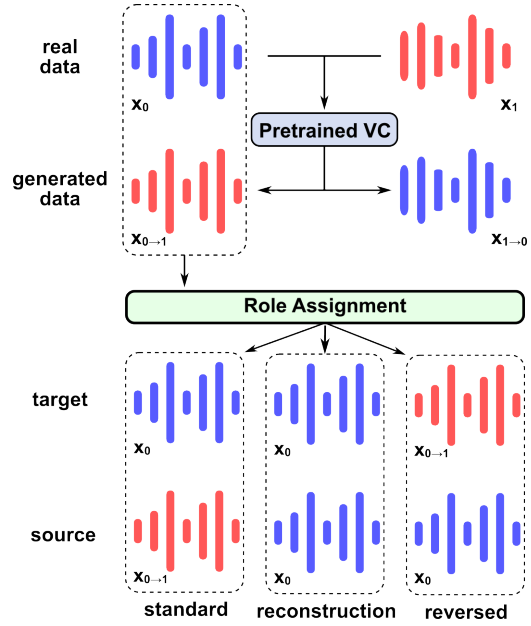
real data

$\mathbf{x}_0$

$\mathbf{x}_1$

Pretrained VC

generated data

$\mathbf{x}_{0\to1}$

$\mathbf{x}_{1\to0}$

Role Assignment

target

$\mathbf{x}_0$

$\mathbf{x}_0$

$\mathbf{x}_{0\to1}$

source

$\mathbf{x}_{0\to1}$

$\mathbf{x}_0$

$\mathbf{x}_0$

standard

reconstruction

reversed